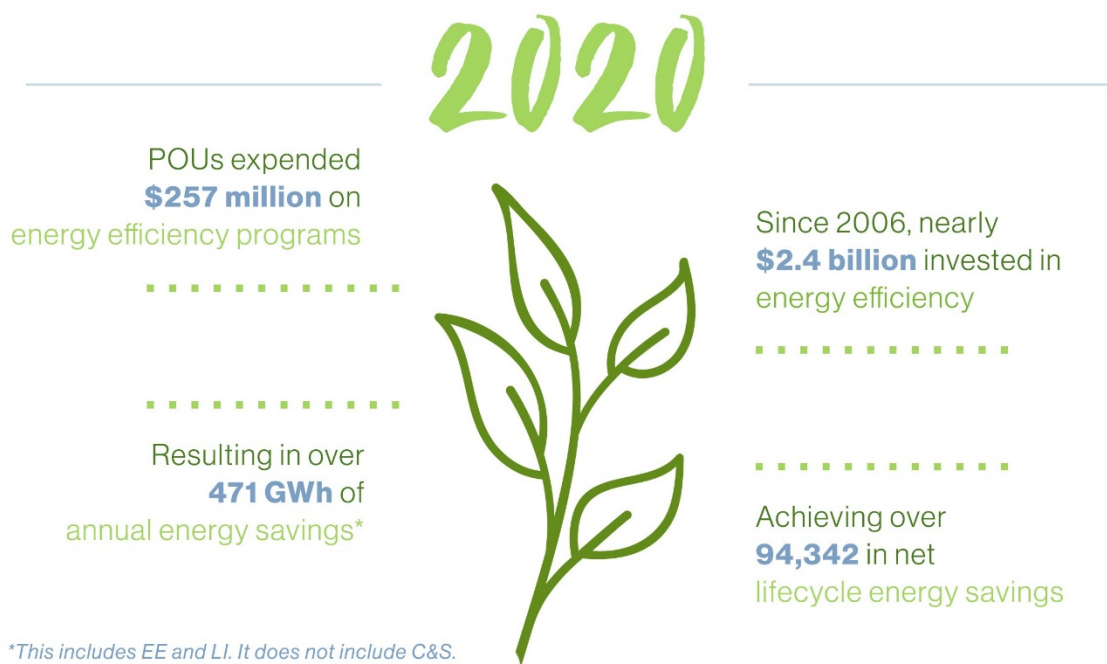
2020

POUs expended **$257 million** on energy efficiency programs

Resulting in over **471 GWh** of annual energy savings*

Since 2006, nearly **$2.4 billion** invested in energy efficiency

Achieving over **94,342** in net lifecycle energy savings

*This includes EE and LI. It does not include C&S.